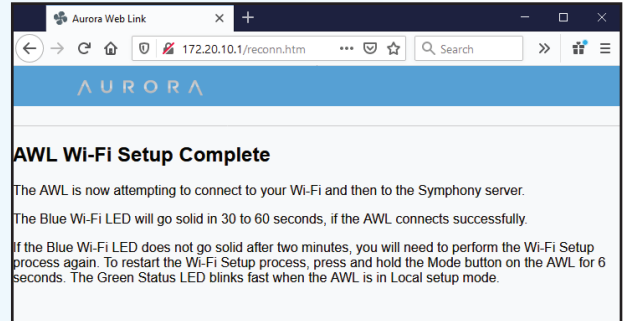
Aurora Web Link

172.20.10.1/reconn.htm

Search

AURORA

AWL Wi-Fi Setup Complete

The AWL is now attempting to connect to your Wi-Fi and then to the Symphony server.

The Blue Wi-Fi LED will go solid in 30 to 60 seconds, if the AWL connects successfully.

If the Blue Wi-Fi LED does not go solid after two minutes, you will need to perform the Wi-Fi Setup process again. To restart the Wi-Fi Setup process, press and hold the Mode button on the AWL for 6 seconds. The Green Status LED blinks fast when the AWL is in Local setup mode.